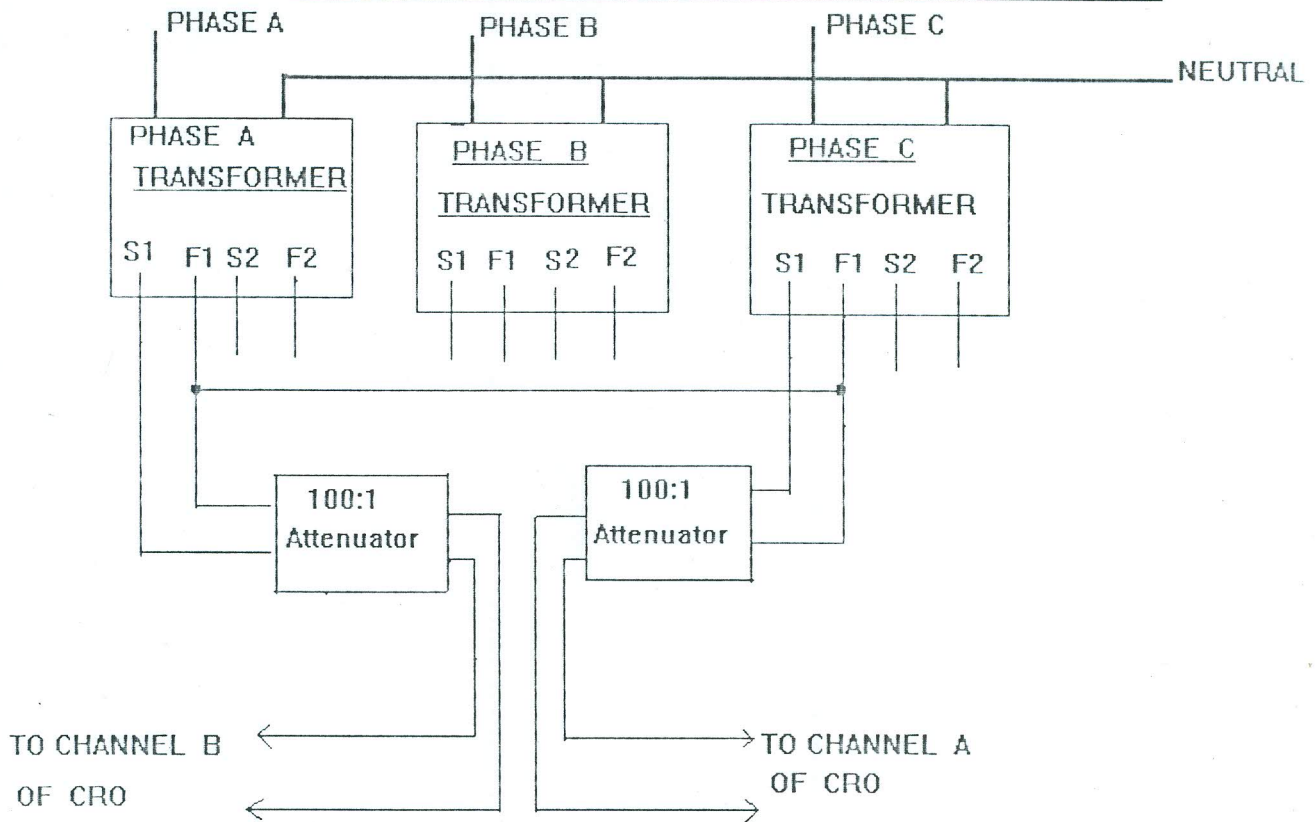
PHASE A
PHASE B
PHASE C
NEUTRAL

PHASE A
TRANSFORMER
S1 F1 S2 F2

PHASE B
TRANSFORMER
S1 F1 S2 F2

PHASE C
TRANSFORMER
S1 F1 S2 F2

100:1
Attenuator

100:1
Attenuator

TO CHANNEL B
OF CRO

TO CHANNEL A
OF CRO